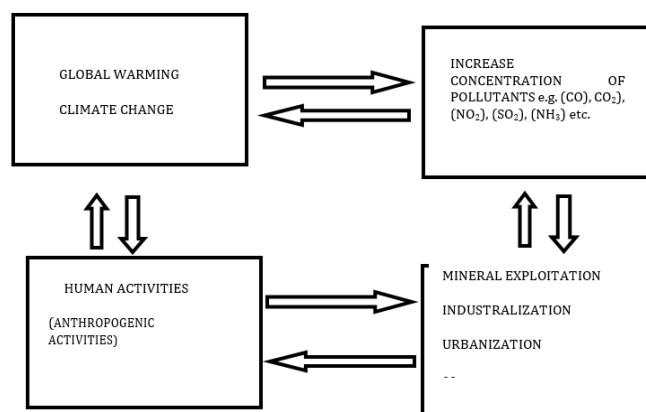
GLOBAL WARMING

CLIMATE CHANGE

INCREASE CONCENTRATION OF POLLUTANTS e.g. (CO), $CO_2$), ($NO_2$), ($SO_2$), ($NH_3$) etc.

HUMAN ACTIVITIES

(ANTHROPOGENIC ACTIVITIES)

MINERAL EXPLOITATION

INDUSTRALIZATION

URBANIZATION

--